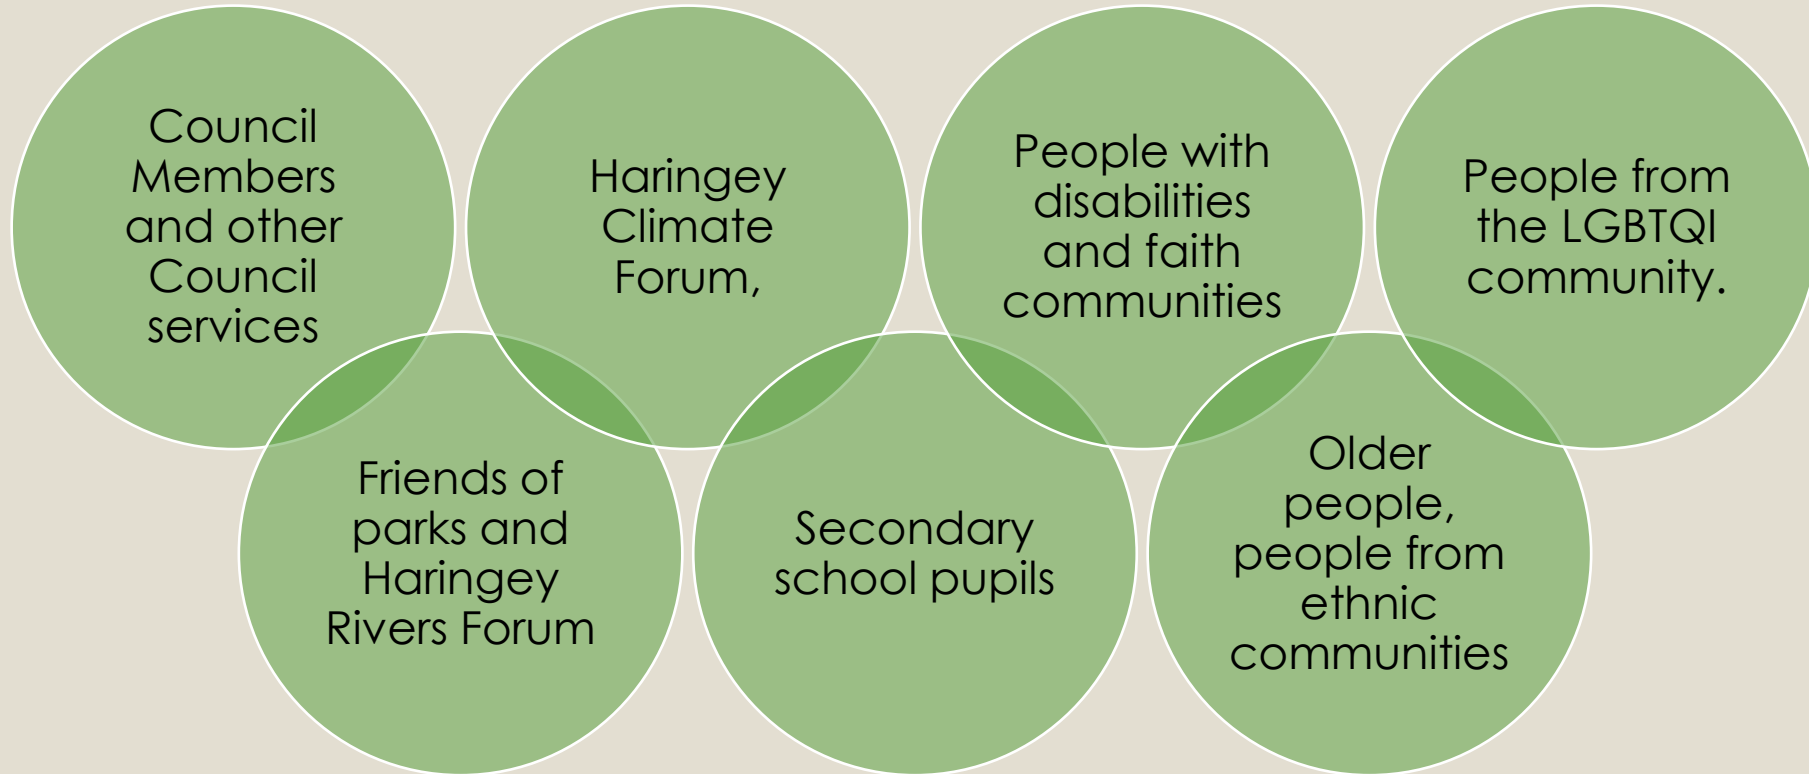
Council Members and other Council services

Haringey Climate Forum,

People with disabilities and faith communities

People from the LGBTQI community.

Friends of parks and Haringey Rivers Forum

Secondary school pupils

Older people, people from ethnic communities